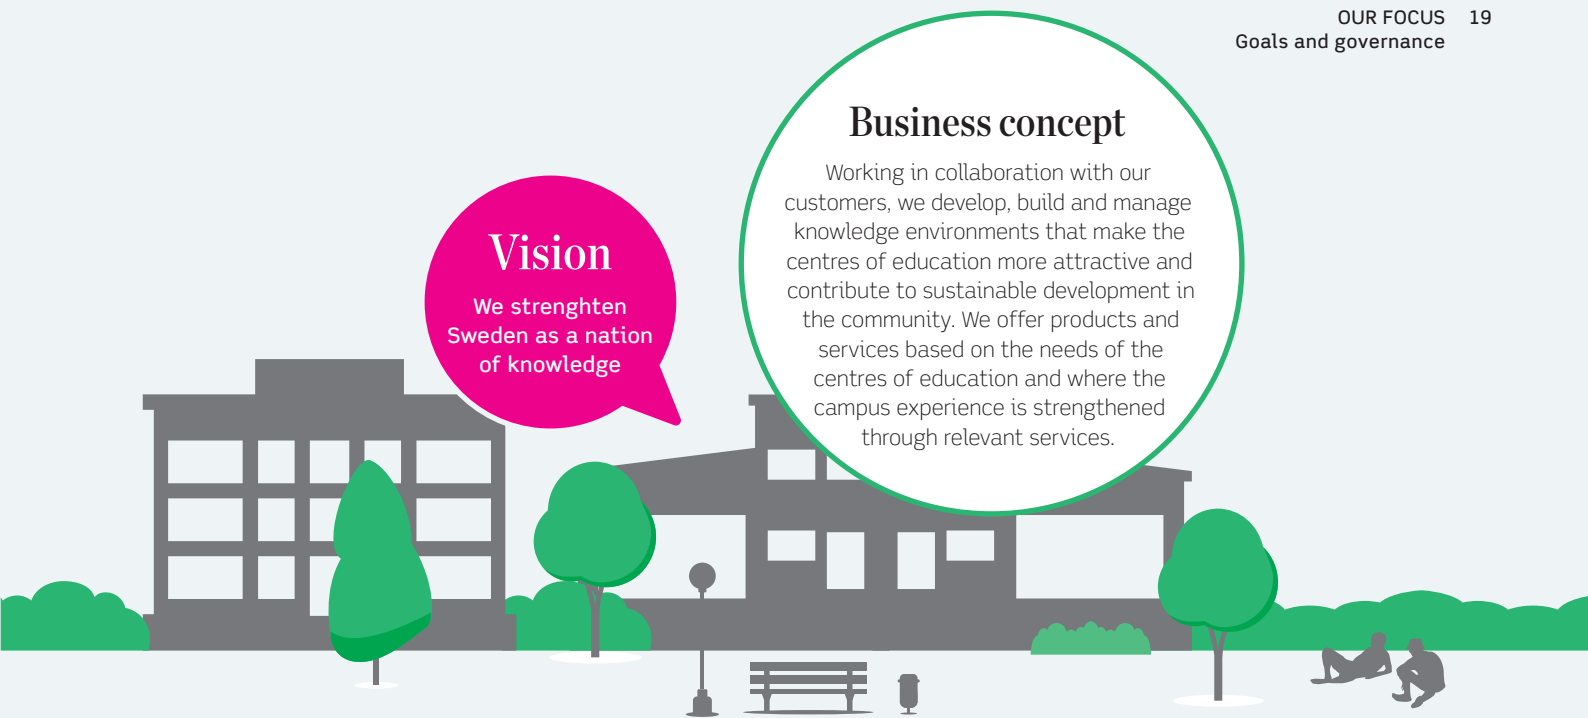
OUR FOCUS 19
Goals and governance

Vision
We strenghten Sweden as a nation of knowledge

Business concept
Working in collaboration with our customers, we develop, build and manage knowledge environments that make the centres of education more attractive and contribute to sustainable development in the community. We offer products and services based on the needs of the centres of education and where the campus experience is strengthened through relevant services.